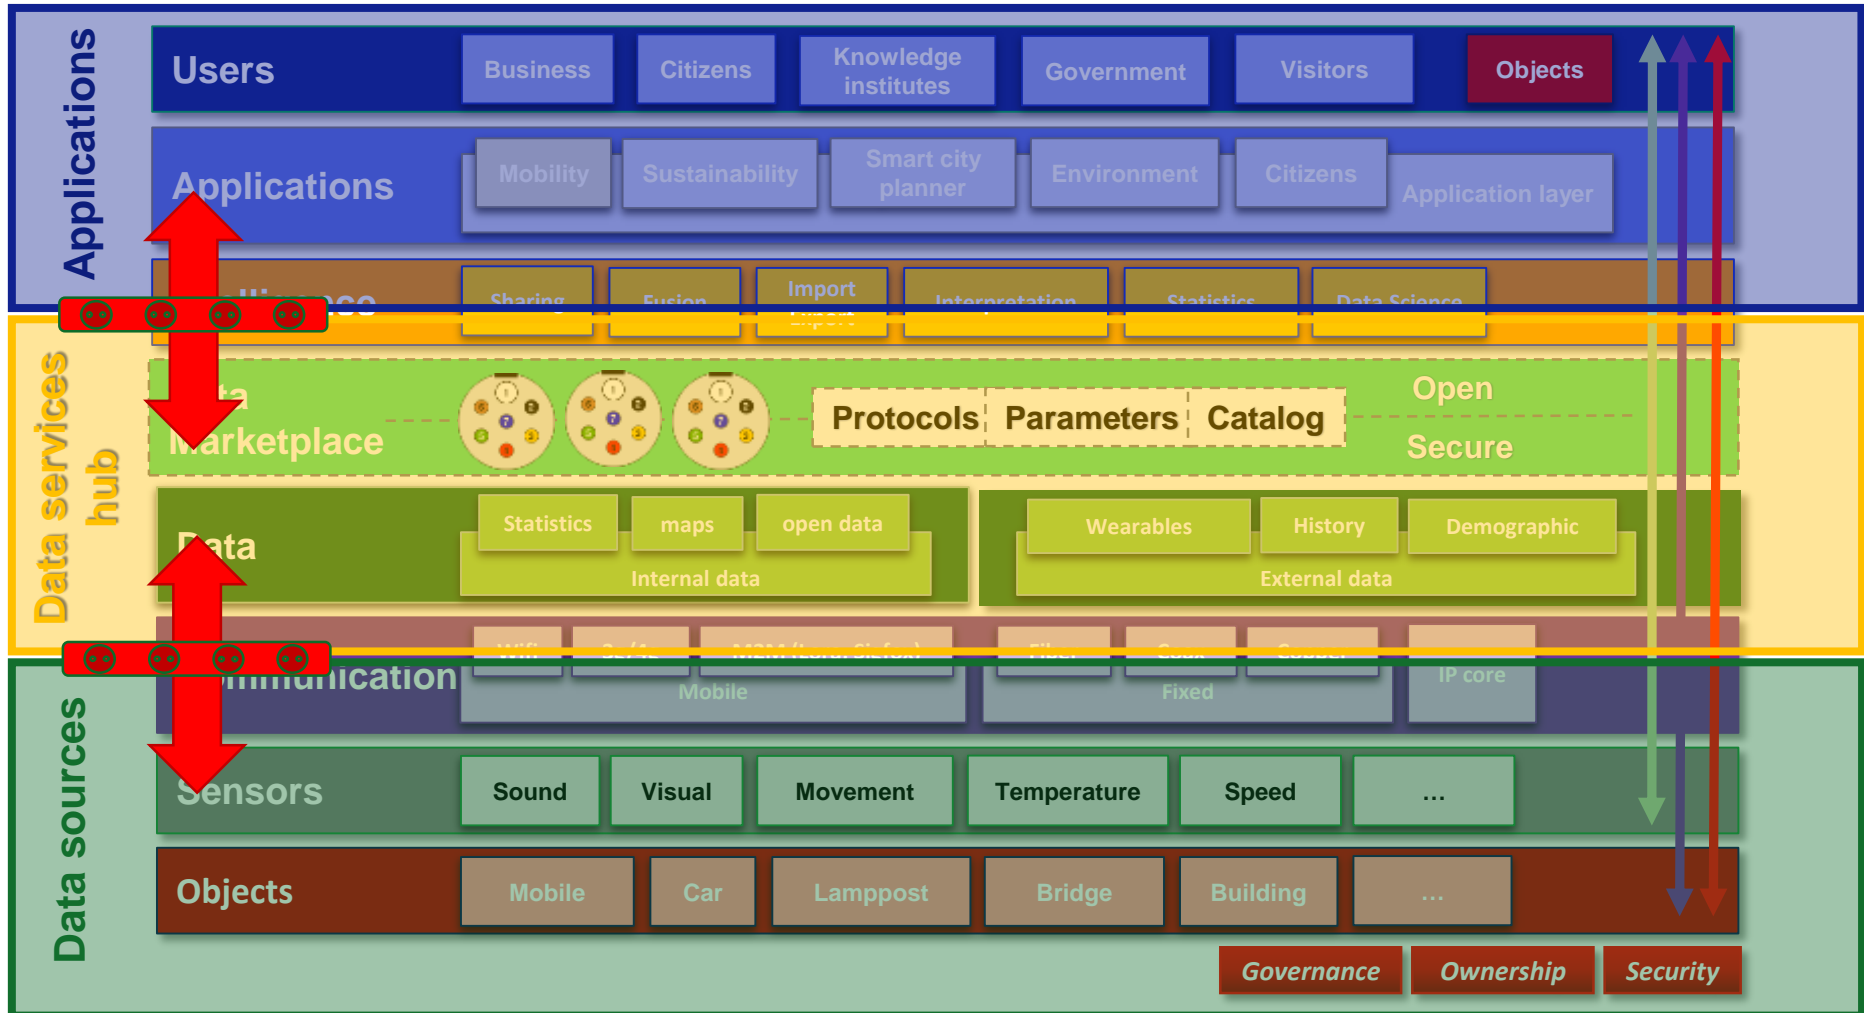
Applications

Users
Business
Citizens
Knowledge institutes
Government
Visitors
Objects

Applications
Mobility
Sustainability
Smart city planner
Environment
Citizens
Application layer

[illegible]
Sharing
Fusion
Import
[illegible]
Interpretation
Statistics
Data Science

Data services hub

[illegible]a Marketplace
Protocols
Parameters
Catalog
Open
Secure

Data
Statistics
maps
open data
Internal data
Wearables
History
Demographic
External data

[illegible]mmunication
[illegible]
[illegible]
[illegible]
Mobile
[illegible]
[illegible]
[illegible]
Fixed
IP core

Data sources

Sensors
Sound
Visual
Movement
Temperature
Speed
...

Objects
Mobile
Car
Lamppost
Bridge
Building
...

Governance
Ownership
Security